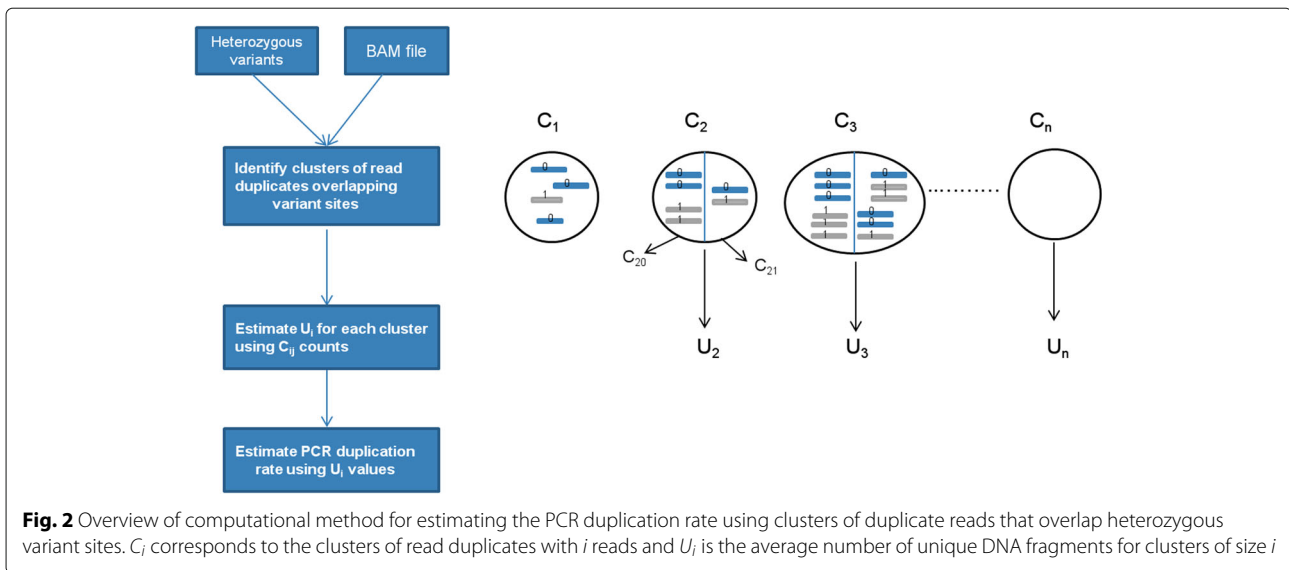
Heterozygous variants

BAM file

Identify clusters of read duplicates overlapping variant sites

Estimate $U_i$ for each cluster using $C_{ij}$ counts

Estimate PCR duplication rate using $U_i$ values

$C_1$

$C_2$

$C_3$

$C_n$

0
0
1
0

0
0
1
1
0
1

0
0
0
1
1
1
0
1
1
0
0
1

$C_{20}$

$C_{21}$

$U_2$

$U_3$

$U_n$

**Fig. 2** Overview of computational method for estimating the PCR duplication rate using clusters of duplicate reads that overlap heterozygous variant sites. $C_i$ corresponds to the clusters of read duplicates with $i$ reads and $U_i$ is the average number of unique DNA fragments for clusters of size $i$